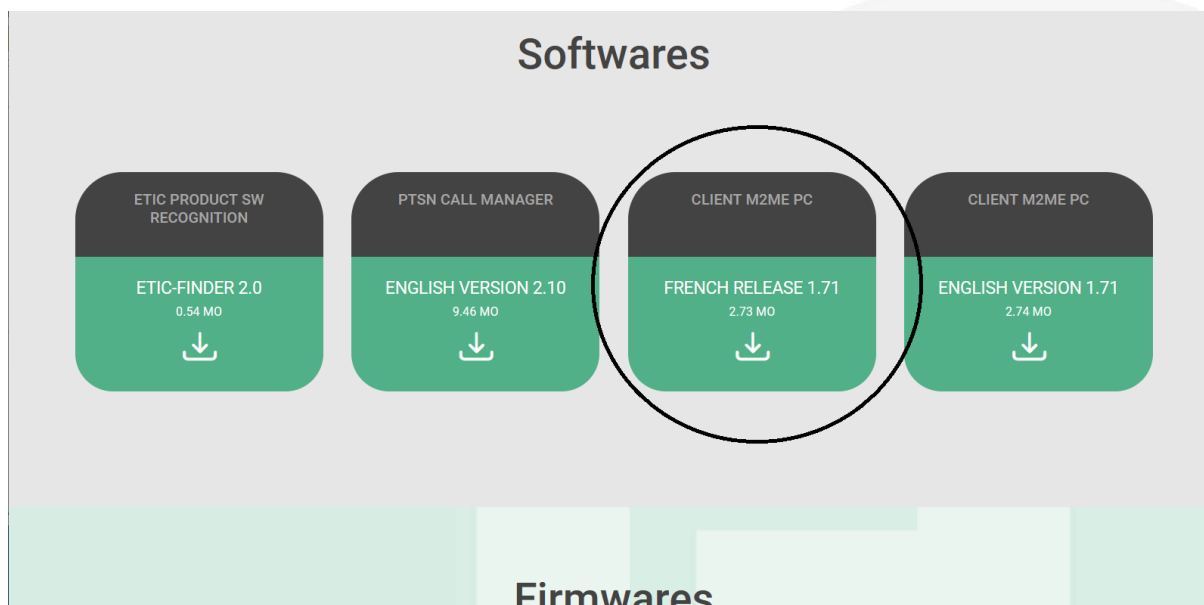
Softwares

ETIC PRODUCT SW RECOGNITION

ETIC-FINDER 2.0
0.54 MO

PTSN CALL MANAGER

ENGLISH VERSION 2.10
9.46 MO

CLIENT M2ME PC

FRENCH RELEASE 1.71
2.73 MO

CLIENT M2ME PC

ENGLISH VERSION 1.71
2.74 MO

Firmwares